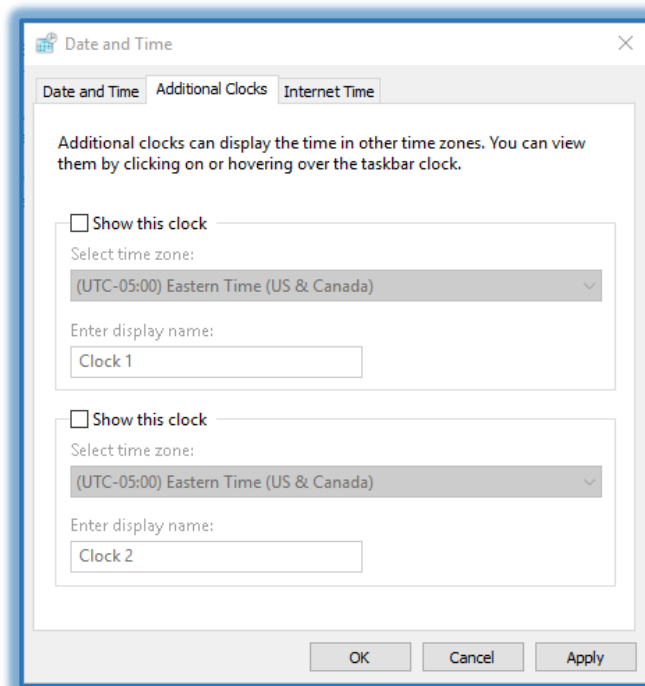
Date and Time

Date and Time | Additional Clocks | Internet Time

Additional clocks can display the time in other time zones. You can view them by clicking on or hovering over the taskbar clock.

Show this clock

Select time zone:

(UTC-05:00) Eastern Time (US & Canada)

Enter display name:

Clock 1

Show this clock

Select time zone:

(UTC-05:00) Eastern Time (US & Canada)

Enter display name:

Clock 2

OK Cancel Apply